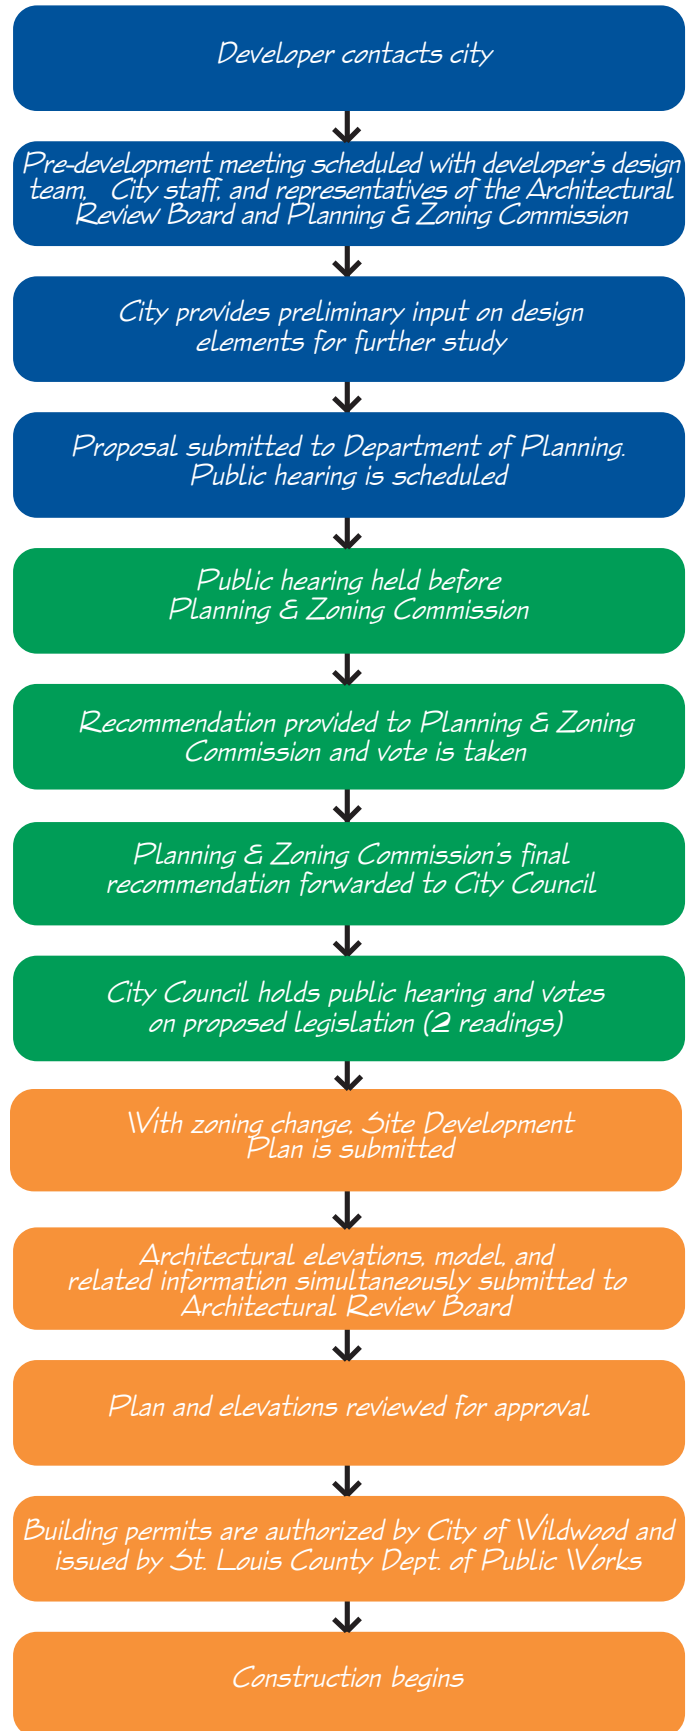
Developer contacts city

Pre-development meeting scheduled with developer's design team, City staff, and representatives of the Architectural Review Board and Planning & Zoning Commission

City provides preliminary input on design elements for further study

Proposal submitted to Department of Planning. Public hearing is scheduled

Public hearing held before Planning & Zoning Commission

Recommendation provided to Planning & Zoning Commission and vote is taken

Planning & Zoning Commission's final recommendation forwarded to City Council

City Council holds public hearing and votes on proposed legislation (2 readings)

With zoning change, Site Development Plan is submitted

Architectural elevations, model, and related information simultaneously submitted to Architectural Review Board

Plan and elevations reviewed for approval

Building permits are authorized by City of Wildwood and issued by St. Louis County Dept. of Public Works

Construction begins